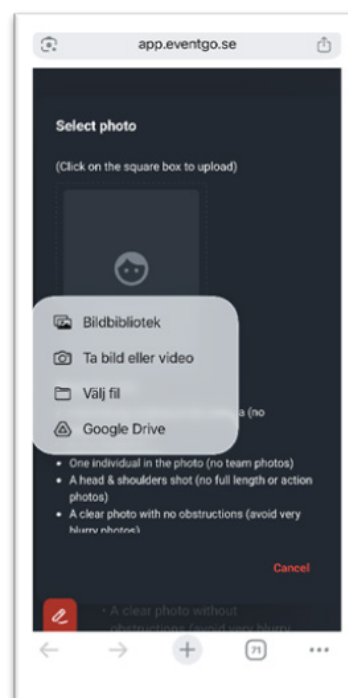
app.eventgo.se

Select photo

(Click on the square box to upload)

Bildbibliotek

Ta bild eller video

Välj fil

Google Drive

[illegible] (no

• One individual in the photo (no team photos)
• A head & shoulders shot (no full length or action photos)
• A clear photo with no obstructions (avoid very blurry photos)

Cancel

• A clear photo without obstructions (avoid very blurry

71